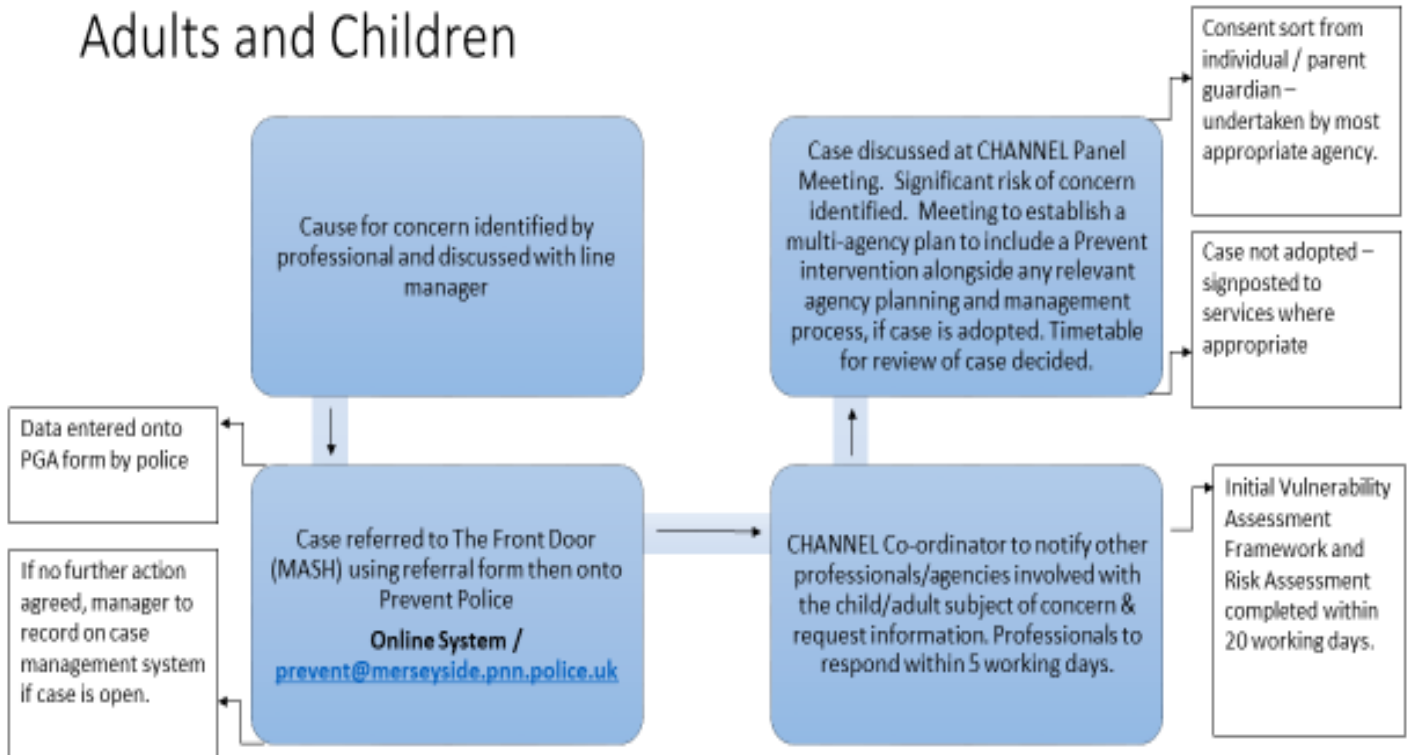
Adults and Children

Cause for concern identified by professional and discussed with line manager

Case discussed at CHANNEL Panel Meeting. Significant risk of concern identified. Meeting to establish a multi-agency plan to include a Prevent intervention alongside any relevant agency planning and management process, if case is adopted. Timetable for review of case decided.

Consent sort from individual / parent guardian – undertaken by most appropriate agency.

Case not adopted – signposted to services where appropriate

Data entered onto PGA form by police

Case referred to The Front Door (MASH) using referral form then onto Prevent Police

Online System / prevent@merseyside.pnn.police.uk

If no further action agreed, manager to record on case management system if case is open.

CHANNEL Co-ordinator to notify other professionals/agencies involved with the child/adult subject of concern & request information. Professionals to respond within 5 working days.

Initial Vulnerability Assessment Framework and Risk Assessment completed within 20 working days.